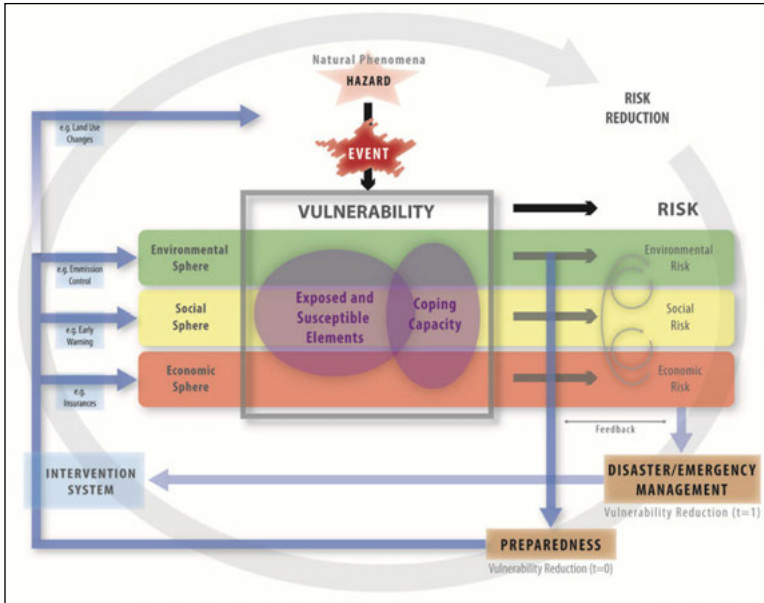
Natural Phenomena
HAZARD

RISK REDUCTION

e.g. Land Use Changes

EVENT

VULNERABILITY

RISK

e.g. Emmission Control

Environmental Sphere

Exposed and Susceptible Elements

Coping Capacity

Environmental Risk

e.g. Early Warning

Social Sphere

Social Risk

e.g. Insurances

Economic Sphere

Economic Risk

Feedback

INTERVENTION SYSTEM

DISASTER/EMERGENCY MANAGEMENT

Vulnerability Reduction (t=1)

PREPAREDNESS

Vulnerability Reduction (t=0)